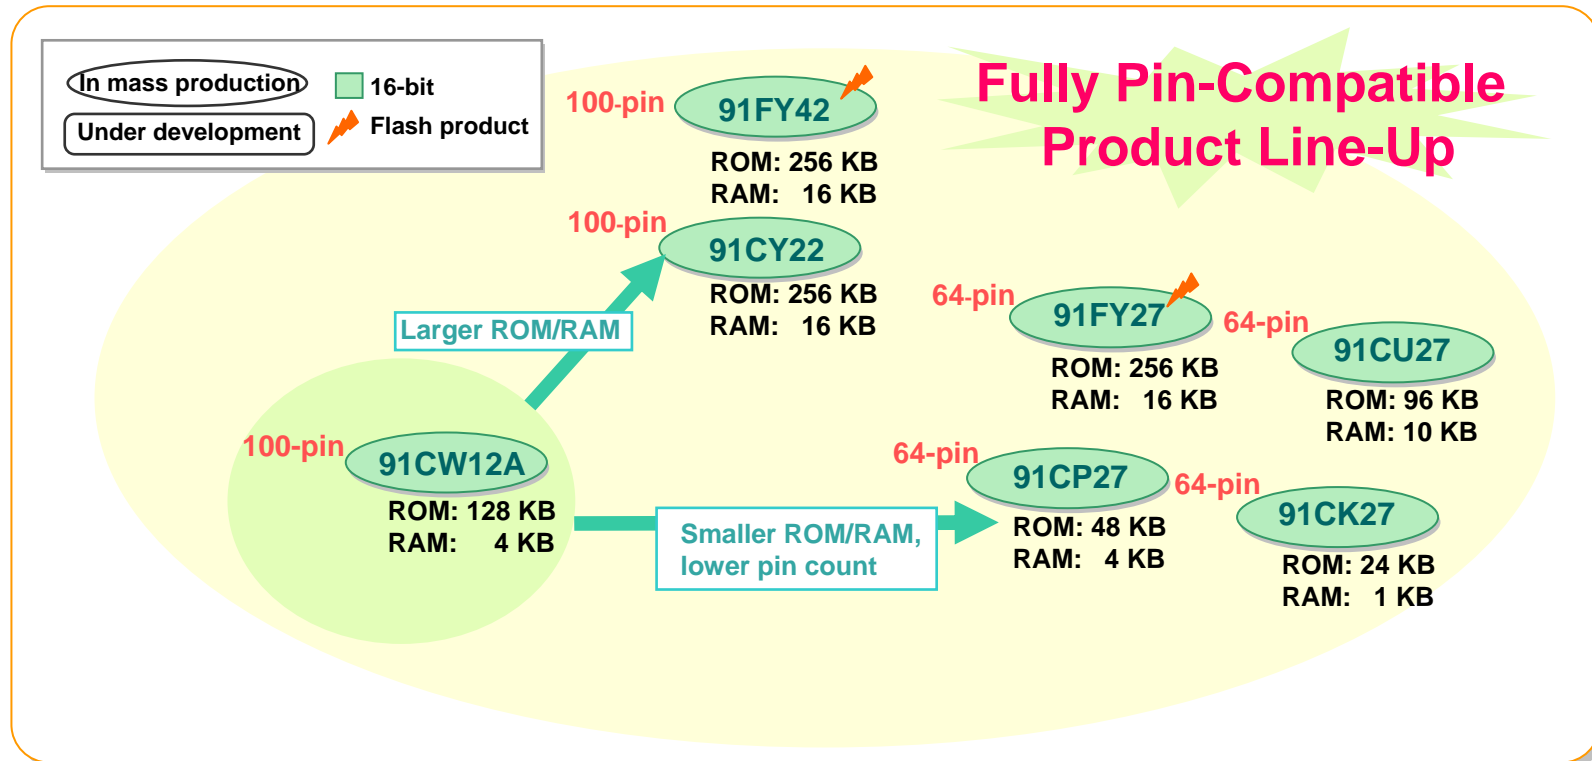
In mass production
Under development
16-bit
Flash product

Fully Pin-Compatible Product Line-Up

100-pin
91FY42
ROM: 256 KB
RAM: 16 KB

100-pin
91CY22
ROM: 256 KB
RAM: 16 KB

Larger ROM/RAM

64-pin
91FY27
ROM: 256 KB
RAM: 16 KB

64-pin
91CU27
ROM: 96 KB
RAM: 10 KB

100-pin
91CW12A
ROM: 128 KB
RAM: 4 KB

Smaller ROM/RAM, lower pin count

64-pin
91CP27
ROM: 48 KB
RAM: 4 KB

64-pin
91CK27
ROM: 24 KB
RAM: 1 KB